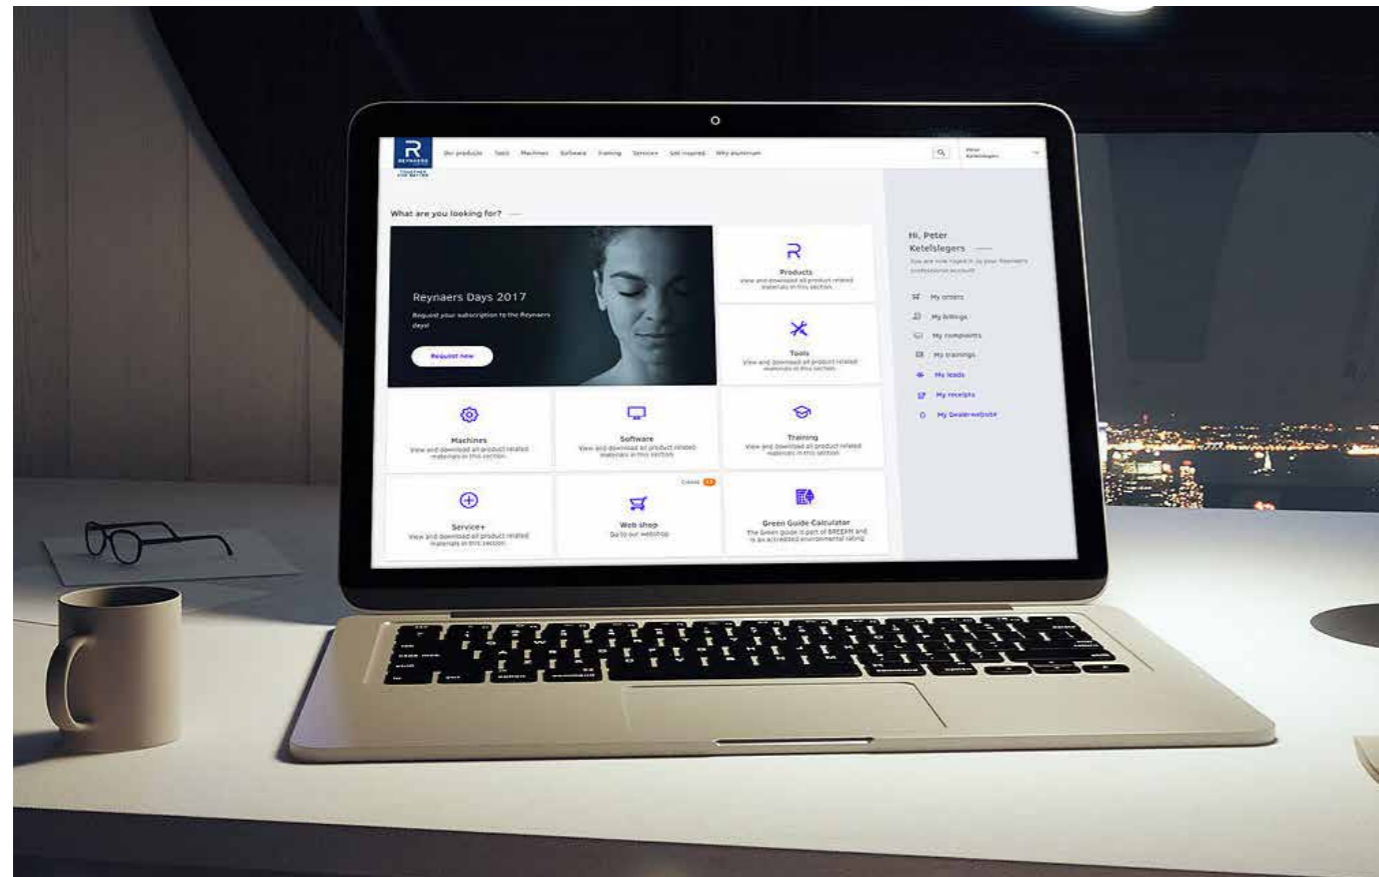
R REYNAERS TOGETHER FOR BETTER

Our products Tools Machines Software Training Services Get inspired Why aluminium

Peter Ketelslegers

What are you looking for?

Reynaers Days 2017

Request your subscription to the Reynaers days!

Request now

Products
View and download all product related materials in this section.

Tools
View and download all product related materials in this section.

Machines
View and download all product related materials in this section.

Software
View and download all product related materials in this section.

Training
View and download all product related materials in this section.

Service+
View and download all product related materials in this section.

Closed

Web shop
Go to our webshop

Green Guide Calculator
The Green guide is part of BREEAM and is an accredited environmental rating

Hi, Peter Ketelslegers

You are now logged in to your Reynaers professional account

My orders
My billings
My complaints
My trainings
My leads
My receipts
My Dealerwebsite